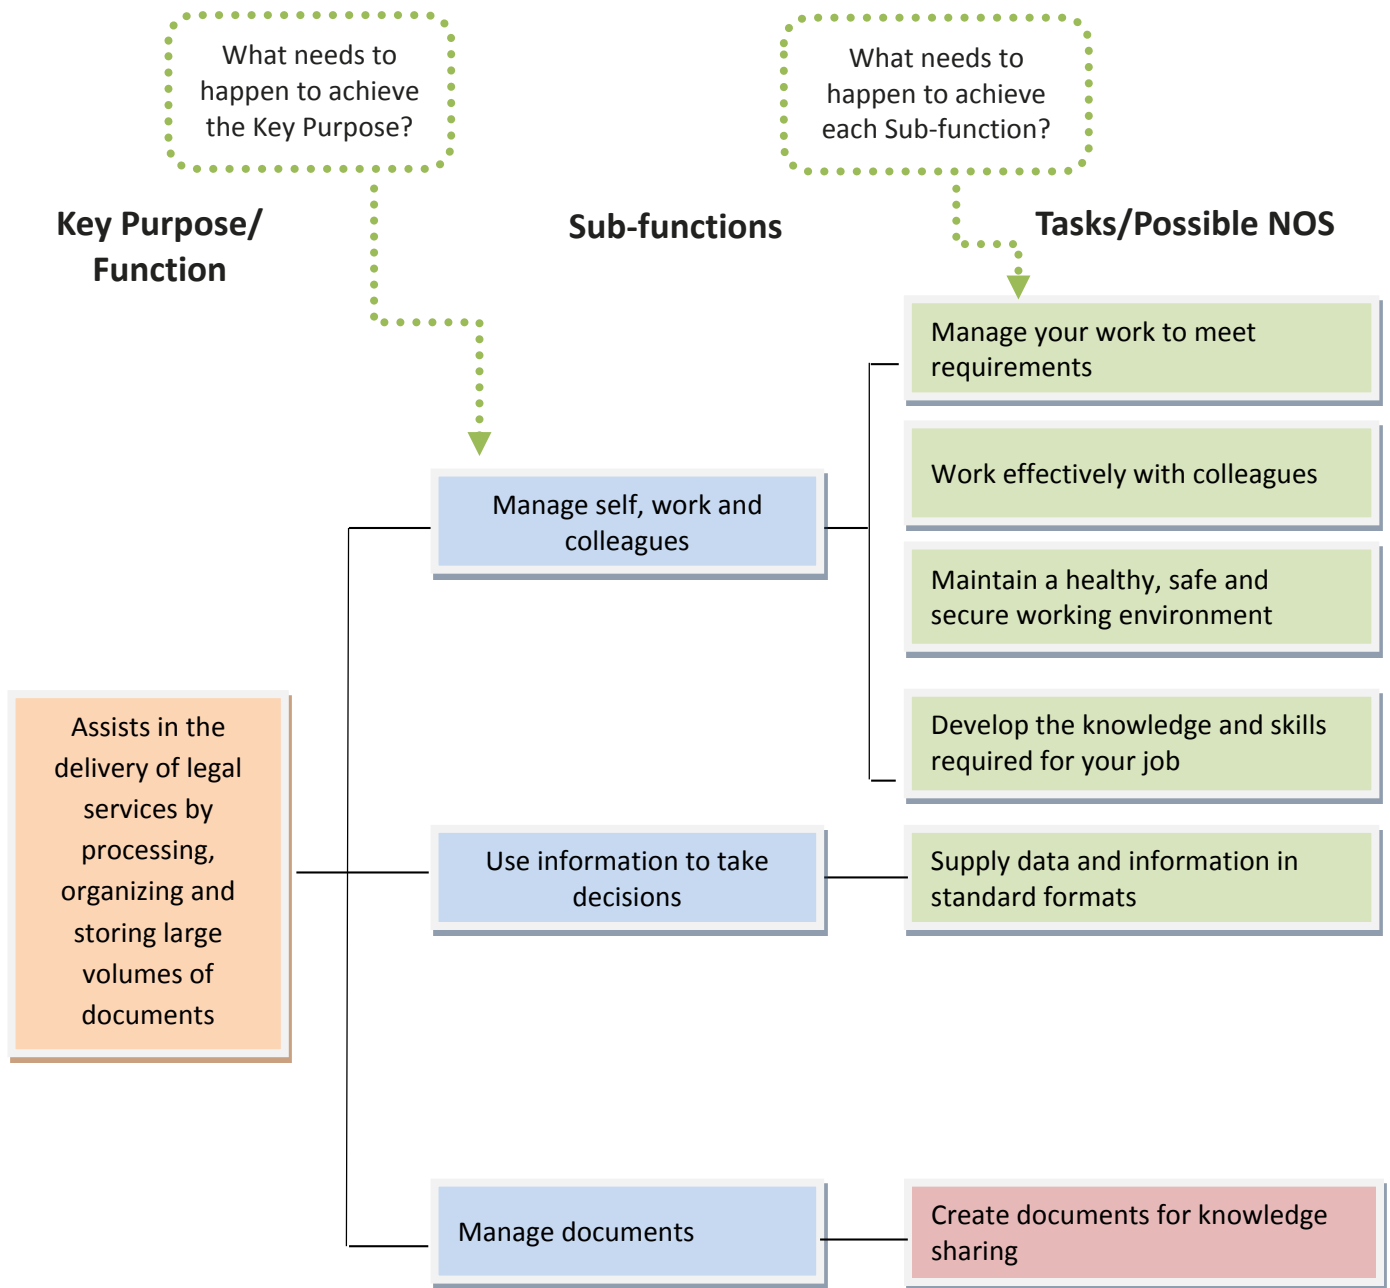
What needs to happen to achieve the Key Purpose?

What needs to happen to achieve each Sub-function?

Key Purpose/ Function

Sub-functions

Tasks/Possible NOS

Manage your work to meet requirements

Work effectively with colleagues

Manage self, work and colleagues

Maintain a healthy, safe and secure working environment

Develop the knowledge and skills required for your job

Assists in the delivery of legal services by processing, organizing and storing large volumes of documents

Use information to take decisions

Supply data and information in standard formats

Manage documents

Create documents for knowledge sharing